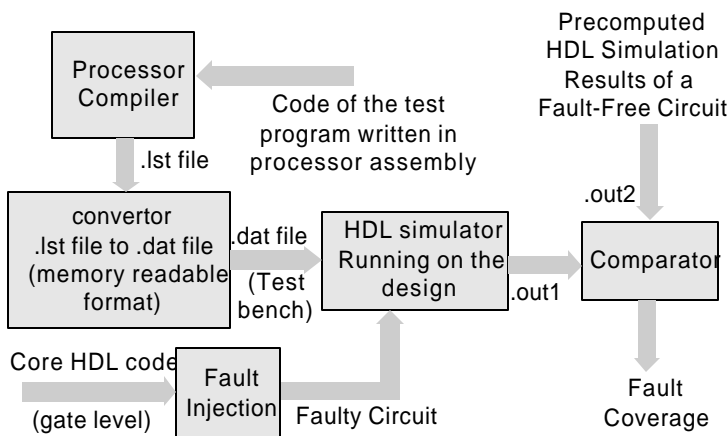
Precomputed HDL Simulation Results of a Fault-Free Circuit

Processor Compiler

Code of the test program written in processor assembly

.lst file

.out2

convertor .lst file to .dat file (memory readable format)

.dat file

(Test bench)

HDL simulator Running on the design

.out1

Comparator

Core HDL code

(gate level)

Fault Injection

Faulty Circuit

Fault Coverage